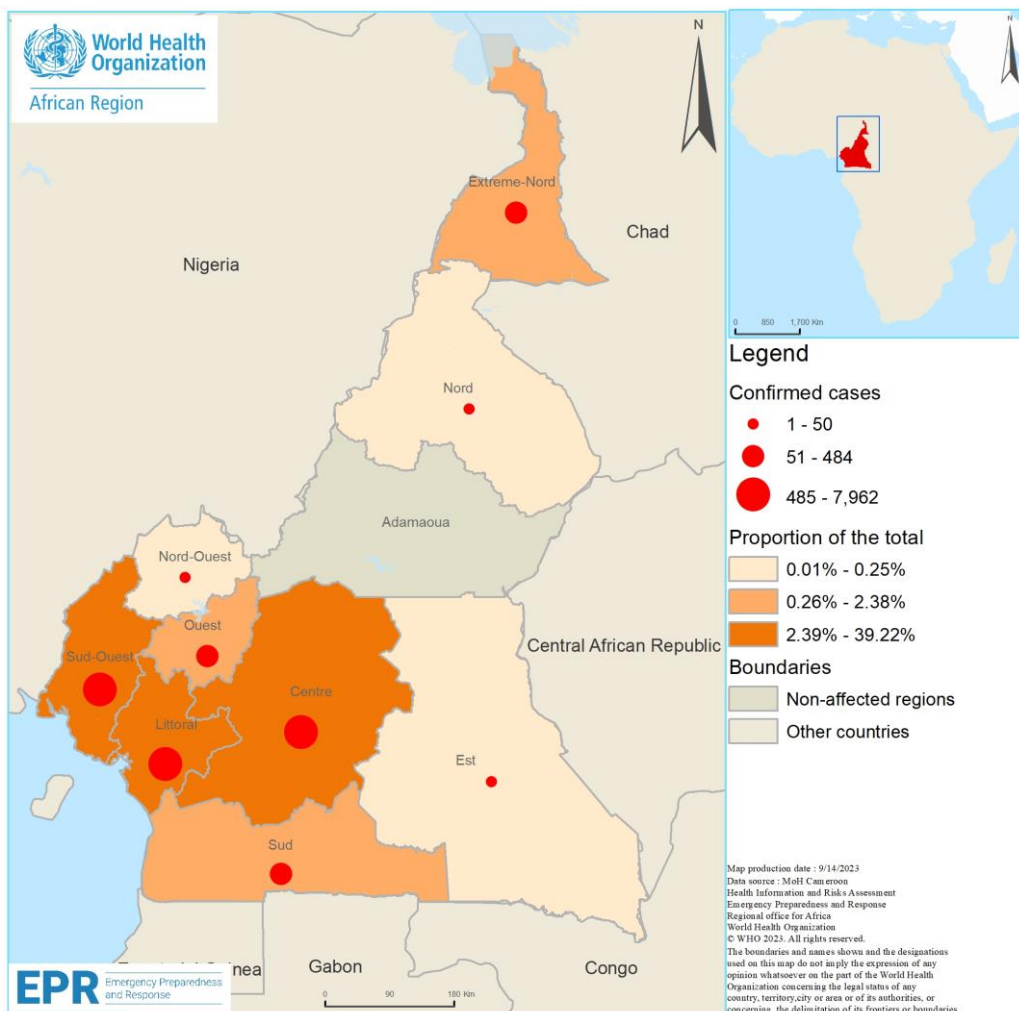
World Health Organization
African Region

N

Extreme-Nord
Chad
Nigeria
Nord
Adamaoua
Nord-Ouest
Ouest
Sud-Ouest
Centre
Central African Republic
Littoral
Est
Sud
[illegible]inea
Gabon
Congo

0 90 180 Km

N
0 850 1,700 Km

Legend
Confirmed cases
1 - 50
51 - 484
485 - 7,962
Proportion of the total
0.01% - 0.25%
0.26% - 2.38%
2.39% - 39.22%
Boundaries
Non-affected regions
Other countries

Map production date : 9/14/2023
Data source : MoH Cameroon
Health Information and Risks Assessment
Emergency Preparedness and Response
Regional office for Africa
World Health Organization
© WHO 2023. All rights reserved.
The boundaries and names shown and the designations used on this map do not imply the expression of any opinion whatsoever on the part of the World Health Organization concerning the legal status of any country, territory,city or area or of its authorities, or concerning the delimitation of its frontiers or boundaries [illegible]

EPR Emergency Preparedness and Response